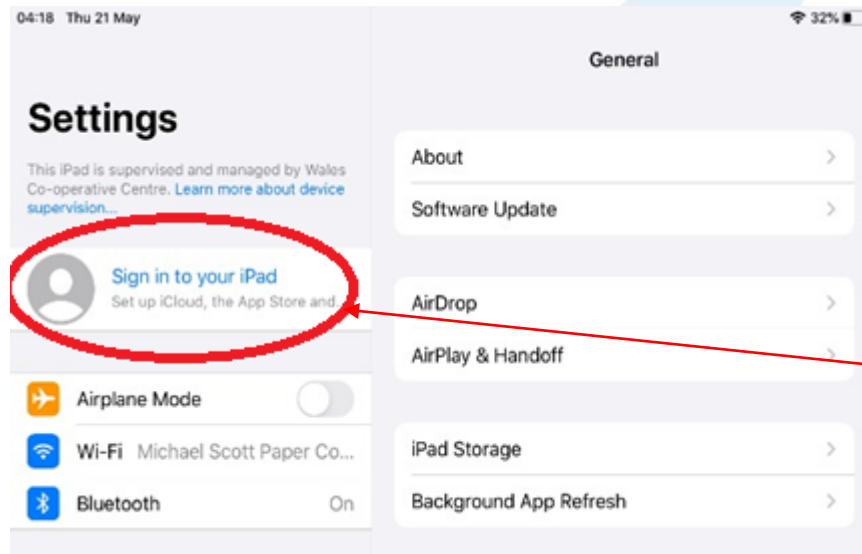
04:18 Thu 21 May

32%

Settings

This iPad is supervised and managed by Wales Co-operative Centre. Learn more about device supervision...

Sign in to your iPad

Set up iCloud, the App Store and...

Airplane Mode

Wi-Fi Michael Scott Paper Co...

Bluetooth On

General

About

Software Update

AirDrop

AirPlay & Handoff

iPad Storage

Background App Refresh